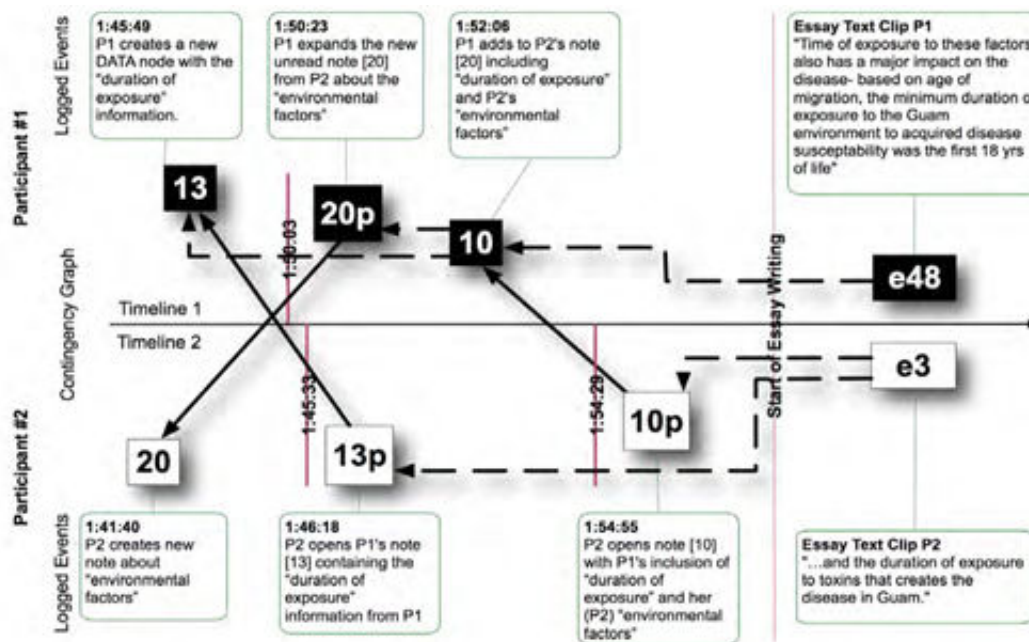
Participant #1

Logged Events

1:45:49
P1 creates a new DATA node with the "duration of exposure" information.

1:50:23
P1 expands the new unread note [20] from P2 about the "environmental factors"

1:52:06
P1 adds to P2's note [20] including "duration of exposure" and P2's "environmental factors"

Essay Text Clip P1
"Time of exposure to these factors also has a major impact on the disease- based on age of migration, the minimum duration o exposure to the Guam environment to acquired disease susceptability was the first 18 yrs of life"

Contingency Graph

13

20p

1:50:03

10

e48

Start of Essay Writing

Timeline 1

Timeline 2

1:45:33

1:54:29

e3

10p

20

13p

Participant #2

Logged Events

1:41:40
P2 creates new note about "environmental factors"

1:46:18
P2 opens P1's note [13] containing the "duration of exposure" information from P1

1:54:55
P2 opens note [10] with P1's inclusion of "duration of exposure" and her (P2) "environmental factors"

Essay Text Clip P2
"...and the duration of exposure to toxins that creates the disease in Guam."